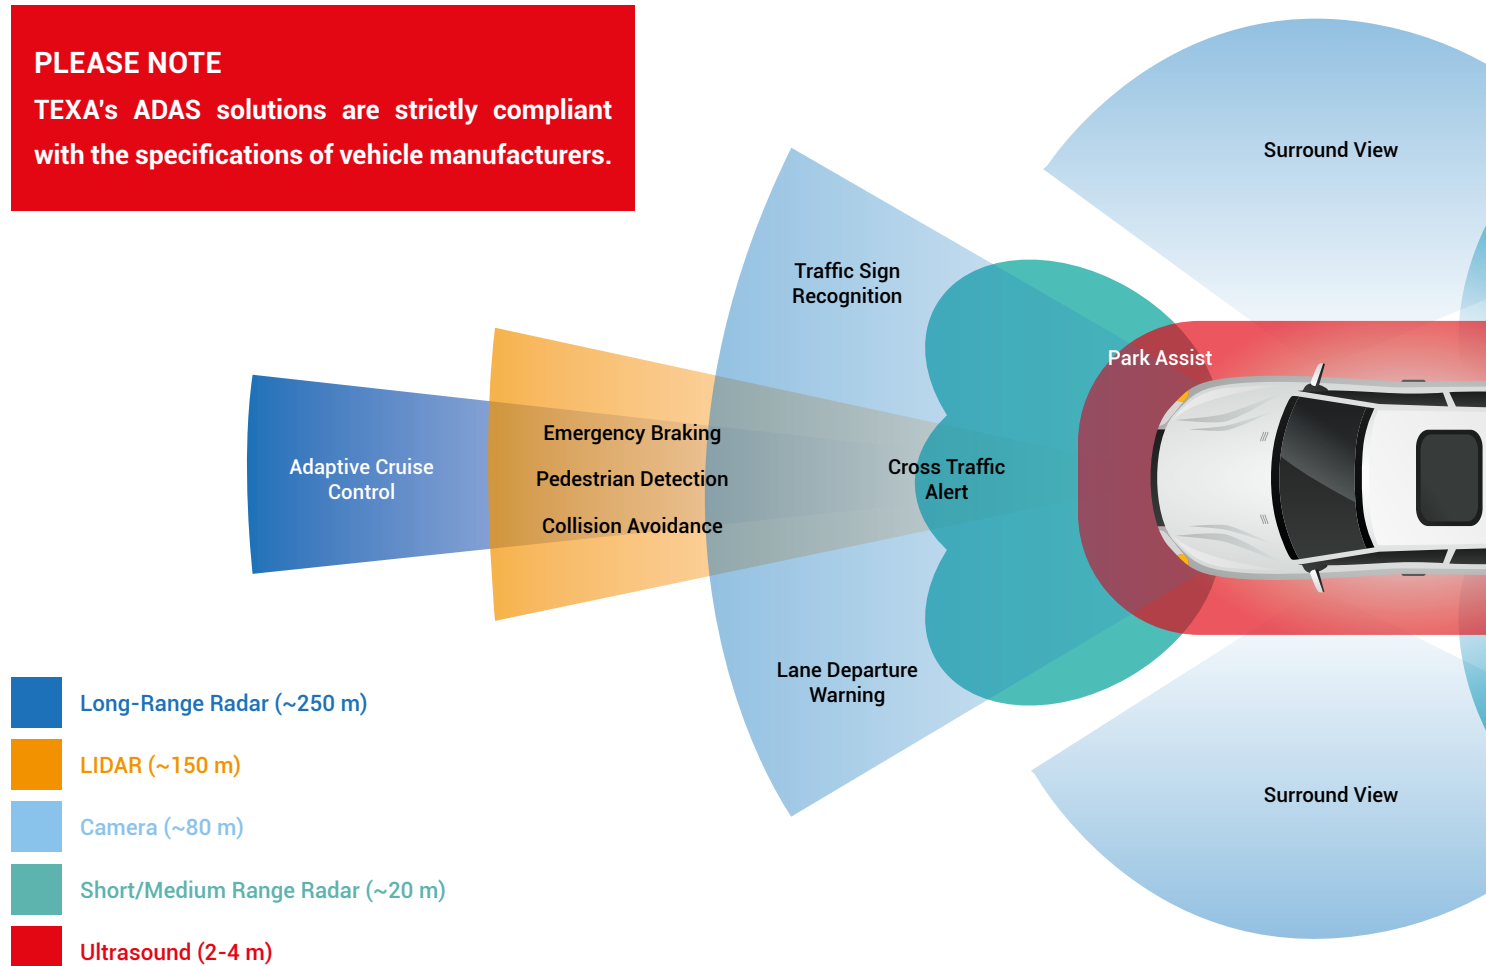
PLEASE NOTE
TEXA's ADAS solutions are strictly compliant with the specifications of vehicle manufacturers.

Surround View

Traffic Sign Recognition

Park Assist

Adaptive Cruise Control

Emergency Braking

Pedestrian Detection

Collision Avoidance

Cross Traffic Alert

Lane Departure Warning

Surround View

Long-Range Radar (~250 m)

LIDAR (~150 m)

Camera (~80 m)

Short/Medium Range Radar (~20 m)

Ultrasound (2-4 m)